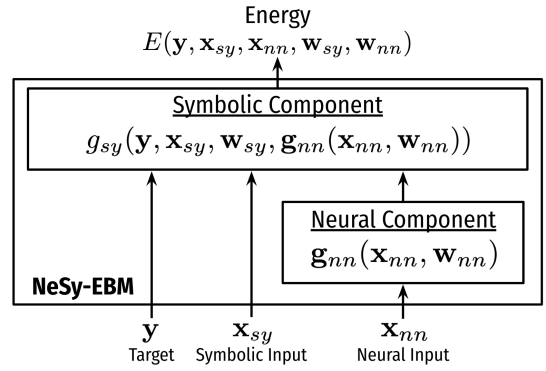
Energy
$E(\mathbf{y}, \mathbf{x}_{sy}, \mathbf{x}_{nn}, \mathbf{w}_{sy}, \mathbf{w}_{nn})$

Symbolic Component
$g_{sy}(\mathbf{y}, \mathbf{x}_{sy}, \mathbf{w}_{sy}, \mathbf{g}_{nn}(\mathbf{x}_{nn}, \mathbf{w}_{nn}))$

Neural Component
$\mathbf{g}_{nn}(\mathbf{x}_{nn}, \mathbf{w}_{nn})$

NeSy-EBM

$\mathbf{y}$
Target

$\mathbf{x}_{sy}$
Symbolic Input

$\mathbf{x}_{nn}$
Neural Input